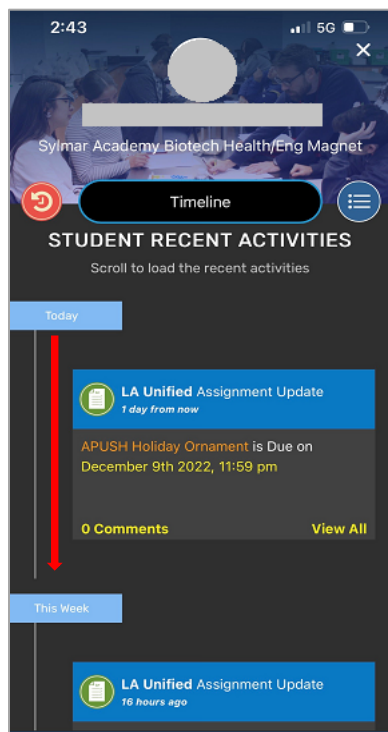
2:43

5G

×

Sylmar Academy Biotech Health/Eng Magnet

Timeline

STUDENT RECENT ACTIVITIES

Scroll to load the recent activities

Today

LA Unified Assignment Update
1 day from now

APUSH Holiday Ornament is Due on December 9th 2022, 11:59 pm

0 Comments

View All

This Week

LA Unified Assignment Update
16 hours ago